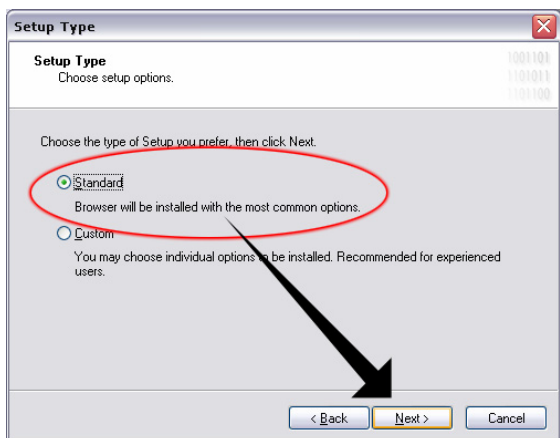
Setup Type

Setup Type
Choose setup options.

1001101
1101011
1101100

Choose the type of Setup you prefer, then click Next.

Standard

Browser will be installed with the most common options.

Custom

You may choose individual options to be installed. Recommended for experienced users.

< Back
Next >
Cancel